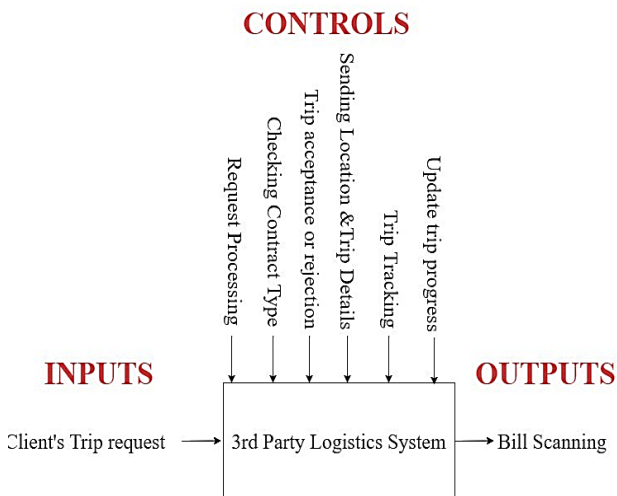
CONTROLS

Request Processing

Checking Contract Type

Trip acceptance or rejection

Sending Location &Trip Details

Trip Tracking

Update trip progress

INPUTS

OUTPUTS

Client's Trip request

3rd Party Logistics System

Bill Scanning